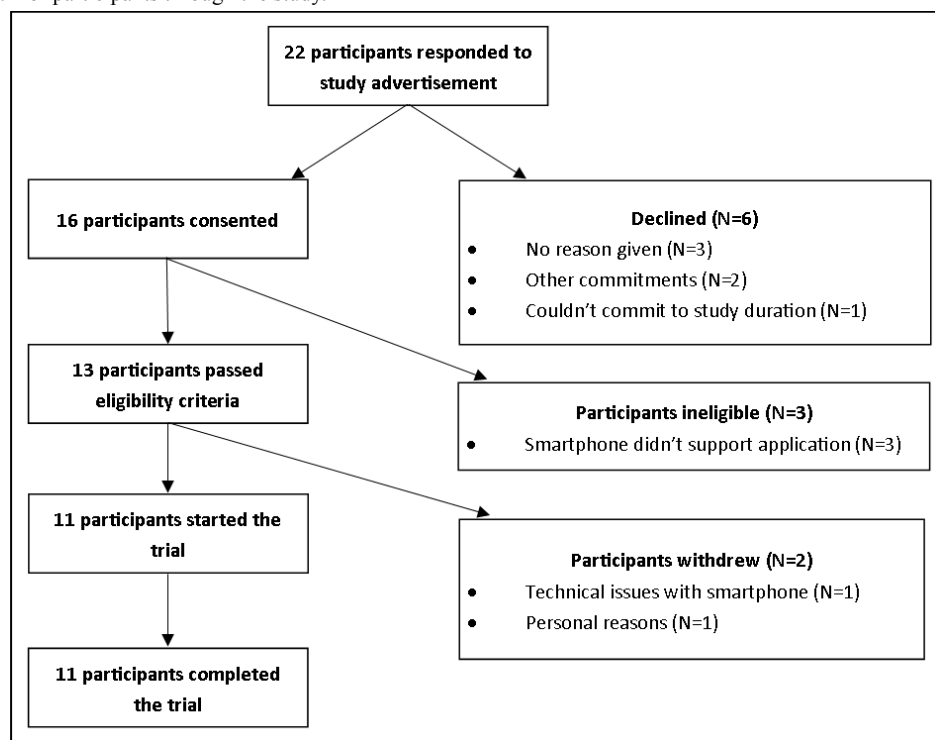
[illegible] participants through the study.

22 participants responded to study advertisement

16 participants consented

Declined (N=6)
- No reason given (N=3)
- Other commitments (N=2)
- Couldn't commit to study duration (N=1)

13 participants passed eligibility criteria

Participants ineligible (N=3)
- Smartphone didn't support application (N=3)

11 participants started the trial

Participants withdrew (N=2)
- Technical issues with smartphone (N=1)
- Personal reasons (N=1)

11 participants completed the trial